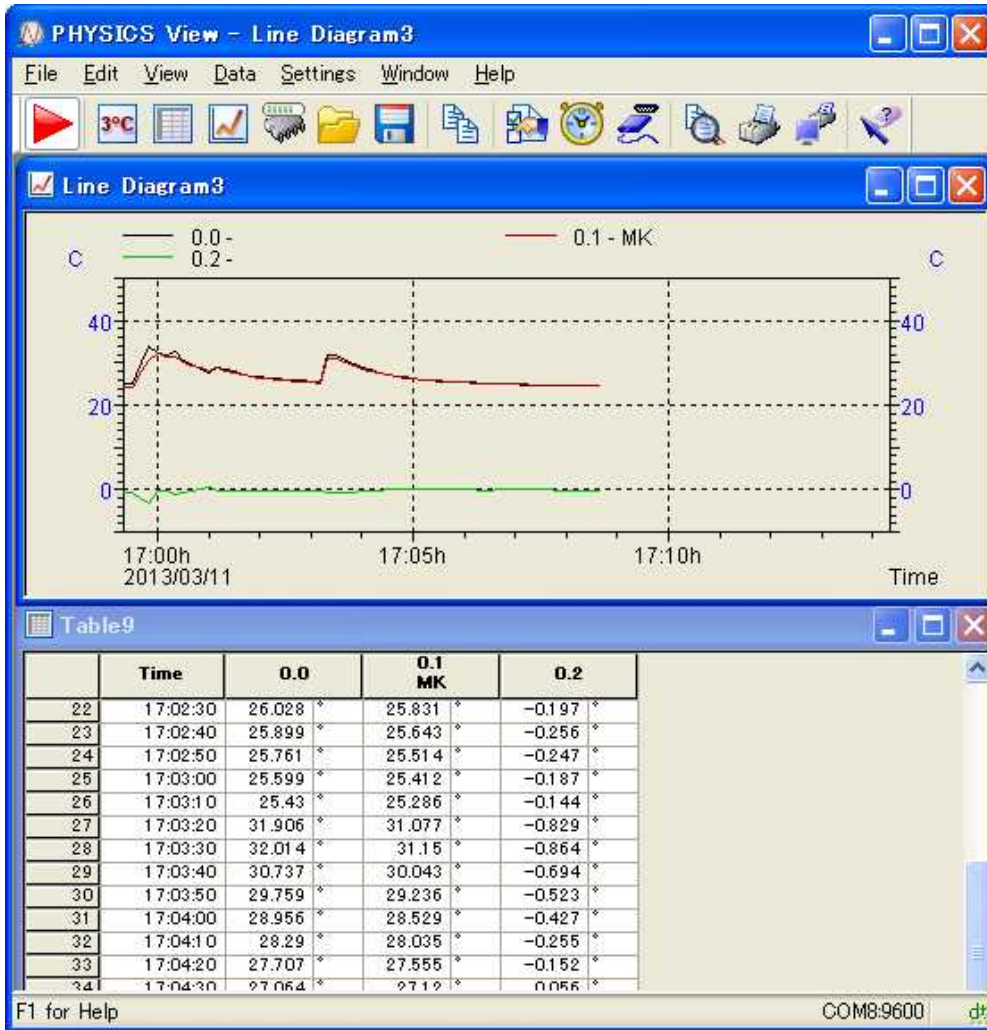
PHYSICS View - Line Diagram3

File Edit View Data Settings Window Help

3°C

Line Diagram3

0.0 -
0.2 -
0.1 - MK

C
C

40
20
0
40
20
0

17:00h
2013/03/11
17:05h
17:10h
Time

Table9

| | Time | 0.0 | | 0.1 MK | | 0.2 | |
|---|---|---|---|---|---|---|---|
| 22 | 17:02:30 | 26.028 | ° | 25.831 | ° | -0.197 | ° |
| 23 | 17:02:40 | 25.899 | ° | 25.643 | ° | -0.256 | ° |
| 24 | 17:02:50 | 25.761 | ° | 25.514 | ° | -0.247 | ° |
| 25 | 17:03:00 | 25.599 | ° | 25.412 | ° | -0.187 | ° |
| 26 | 17:03:10 | 25.43 | ° | 25.286 | ° | -0.144 | ° |
| 27 | 17:03:20 | 31.906 | ° | 31.077 | ° | -0.829 | ° |
| 28 | 17:03:30 | 32.014 | ° | 31.15 | ° | -0.864 | ° |
| 29 | 17:03:40 | 30.737 | ° | 30.043 | ° | -0.694 | ° |
| 30 | 17:03:50 | 29.759 | ° | 29.236 | ° | -0.523 | ° |
| 31 | 17:04:00 | 28.956 | ° | 28.529 | ° | -0.427 | ° |
| 32 | 17:04:10 | 28.29 | ° | 28.035 | ° | -0.255 | ° |
| 33 | 17:04:20 | 27.707 | ° | 27.555 | ° | -0.152 | ° |
| 34 | 17:04:30 | 27.064 | ° | 27.12 | ° | 0.056 | ° |

F1 for Help
COM8:9600
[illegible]